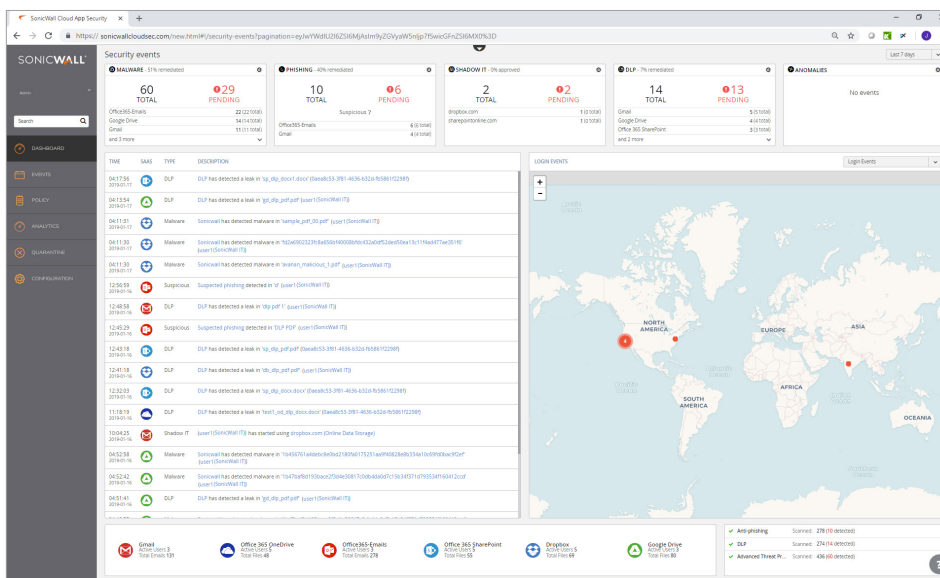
SonicWall Cloud App Security ×
https://sonicwallcloudsec.com/new.html#!/security-events?pagination=eyJwYWdlUZI6ZSI6MjAsIm9yZGVyaW5nIjp7fSwicGFnZSI6MX0%3D

SONICWALL

Admin

Search

DASHBOARD
EVENTS
POLICY
ANALYTICS
QUARANTINE
CONFIGURATION

Security events

Last 7 days

MALWARE - 51% remediated
60 TOTAL
29 PENDING
Office365-Emails 22 (22 total)
Google Drive 14 (14 total)
Gmail 11 (11 total)
and 3 more

PHISHING - 40% remediated
10 TOTAL
6 PENDING
Suspicious 7
Office365-Emails 6 (6 total)
Gmail 4 (4 total)

SHADOW IT - 0% approved
2 TOTAL
2 PENDING
dropbox.com 1 (1 total)
sharepointonline.com 1 (1 total)

DLP - 7% remediated
14 TOTAL
13 PENDING
Gmail 5 (5 total)
Google Drive 4 (4 total)
Office 365 SharePoint 3 (3 total)
and 2 more

ANOMALIES
No events

| TIME | SAAS | TYPE | DESCRIPTION |
|---|---|---|---|
| 04:17:56 2019-01-17 | | DLP | DLP has detected a leak in 'sp_dlp_docx1.docx' (0aea8c53-3f61-4636-b32d-fb5861f2298f) |
| 04:13:54 2019-01-17 | | DLP | DLP has detected a leak in 'gd_dlp_pdf.pdf' (user1 (SonicWall IT)) |
| 04:11:31 2019-01-17 | | Malware | SonicWall has detected malware in 'sample_pdf_00.pdf' (user1 (SonicWall IT)) |
| 04:11:30 2019-01-17 | | Malware | SonicWall has detected malware in 'fd2a6902323fc8a65dd40008bfdc432a0df2ede056ea11f4ad477ae351f0' (user1 (SonicWall IT)) |
| 04:11:30 2019-01-17 | | Malware | SonicWall has detected malware in 'avanan_malicious_1.pdf' (user1 (SonicWall IT)) |
| 12:50:59 2019-01-16 | | Suspicious | Suspected phishing detected in 'd' (user1 (SonicWall IT)) |
| 12:48:58 2019-01-16 | | DLP | DLP has detected a leak in 'dlp pdf 1' (user1 (SonicWall IT)) |
| 12:45:29 2019-01-16 | | Suspicious | Suspected phishing detected in 'DLP PDF' (user1 (SonicWall IT)) |
| 12:43:18 2019-01-16 | | DLP | DLP has detected a leak in 'sp_dlp_pdf.pdf' (0aea8c53-3f61-4636-b32d-fb5861f2298f) |
| 12:41:18 2019-01-16 | | DLP | DLP has detected a leak in 'db_dlp_pdf.pdf' (user1 (SonicWall IT)) |
| 12:32:03 2019-01-16 | | DLP | DLP has detected a leak in 'sp_dlp_docx.docx' (0aea8c53-3f61-4636-b32d-fb5861f2298f) |
| 11:18:19 2019-01-16 | | DLP | DLP has detected a leak in 'test1_od_dlp_docx.docx' (0aea8c53-3f61-4636-b32d-fb5861f2298f) |
| 10:04:25 2019-01-16 | | Shadow IT | (user1 (SonicWall IT)) has started using dropbox.com (Online Data Storage) |
| 04:52:58 2019-01-16 | | Malware | SonicWall has detected malware in '1b456761ebdeb8e0bd2180fa0175251aa9f4082 8e8b334a1fc69fd0ac9f2ef' (user1 (SonicWall IT)) |
| 04:52:42 2019-01-16 | | Malware | SonicWall has detected malware in '1b47ad8d193bace2f3d4e36817c0db4da0d7c15b34f371d79353 4f160412ccd' (user1 (SonicWall IT)) |
| 04:51:41 2019-01-16 | | DLP | DLP has detected a leak in 'gd_dlp_pdf.pdf' (user1 (SonicWall IT)) |

LOGIN EVENTS
Login Events
+
−
NORTH AMERICA
SOUTH AMERICA
EUROPE
AFRICA
ASIA
OCEANIA
4

Gmail Active Users 3 Total Emails 131
Office 365 OneDrive Active Users 3 Total Files 48
Office365-Emails Active Users 3 Total Emails 278
Office 365 SharePoint Active Users 3 Total Files 55
Dropbox Active Users 3 Total Files 69
Google Drive Active Users 3 Total Files 80

Anti-phishing Scanned: 278 (10 detected)
DLP Scanned: 274 (14 detected)
Advanced Threat Pr... Scanned: 436 (60 detected)